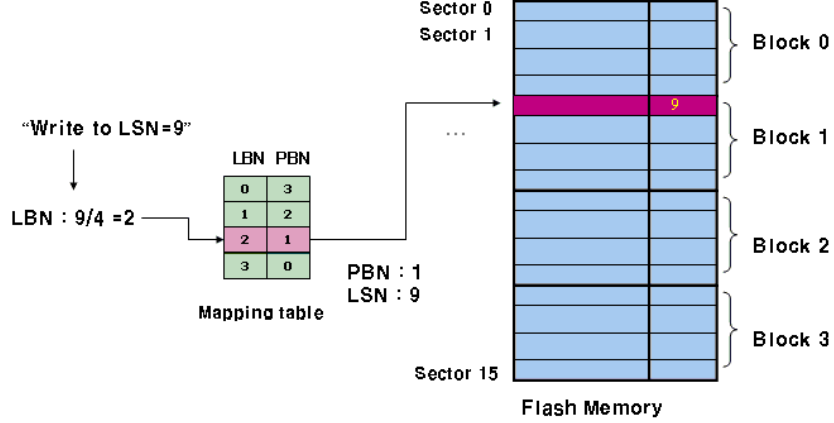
"Write to LSN=9"

LBN : 9/4 =2

| LBN | PBN |
|---|---|
| 0 | 3 |
| 1 | 2 |
| 2 | 1 |
| 3 | 0 |

Mapping table

PBN : 1
LSN : 9

...

Sector 0
Sector 1

9

Sector 15

Block 0
Block 1
Block 2
Block 3

Flash Memory